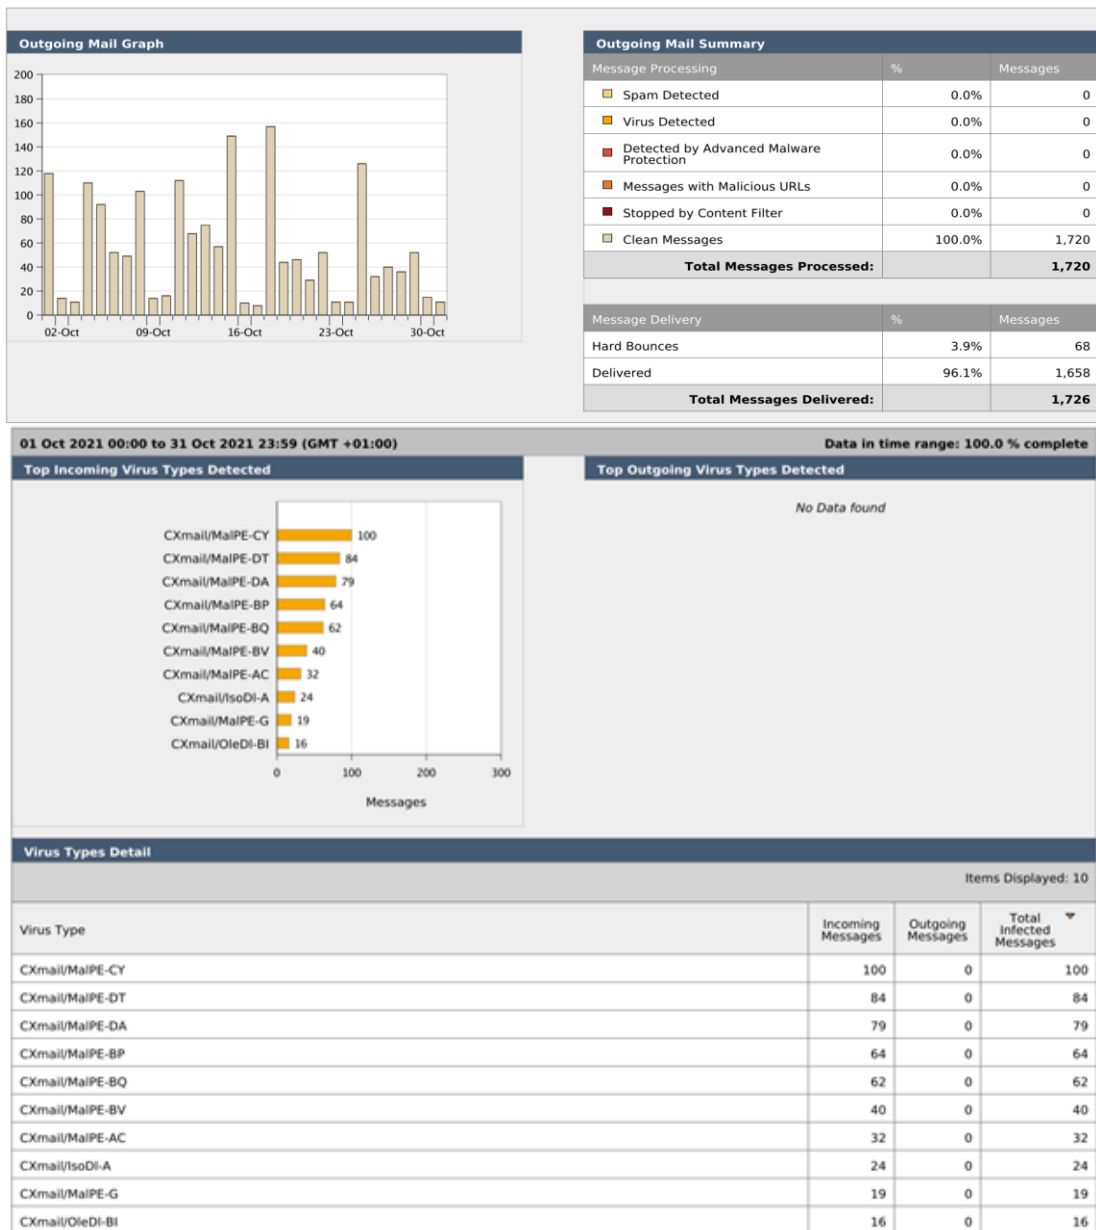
Outgoing Mail Graph

200
180
160
140
120
100
80
60
40
20
0
02-Oct 09-Oct 16-Oct 23-Oct 30-Oct

Outgoing Mail Summary

| Message Processing | % | Messages |
|---|---|---|
| Spam Detected | 0.0% | 0 |
| Virus Detected | 0.0% | 0 |
| Detected by Advanced Malware Protection | 0.0% | 0 |
| Messages with Malicious URLs | 0.0% | 0 |
| Stopped by Content Filter | 0.0% | 0 |
| Clean Messages | 100.0% | 1,720 |
| Total Messages Processed: | | 1,720 |

| Message Delivery | % | Messages |
|---|---|---|
| Hard Bounces | 3.9% | 68 |
| Delivered | 96.1% | 1,658 |
| Total Messages Delivered: | | 1,726 |

01 Oct 2021 00:00 to 31 Oct 2021 23:59 (GMT +01:00)

Data in time range: 100.0 % complete

Top Incoming Virus Types Detected

CXmail/MalPE-CY 100
CXmail/MalPE-DT 84
CXmail/MalPE-DA 79
CXmail/MalPE-BP 64
CXmail/MalPE-BQ 62
CXmail/MalPE-BV 40
CXmail/MalPE-AC 32
CXmail/IsoDl-A 24
CXmail/MalPE-G 19
CXmail/OleDl-BI 16
0 100 200 300
Messages

Top Outgoing Virus Types Detected

No Data found

Virus Types Detail

Items Displayed: 10

| Virus Type | Incoming Messages | Outgoing Messages | Total Infected Messages |
|---|---|---|---|
| CXmail/MalPE-CY | 100 | 0 | 100 |
| CXmail/MalPE-DT | 84 | 0 | 84 |
| CXmail/MalPE-DA | 79 | 0 | 79 |
| CXmail/MalPE-BP | 64 | 0 | 64 |
| CXmail/MalPE-BQ | 62 | 0 | 62 |
| CXmail/MalPE-BV | 40 | 0 | 40 |
| CXmail/MalPE-AC | 32 | 0 | 32 |
| CXmail/IsoDl-A | 24 | 0 | 24 |
| CXmail/MalPE-G | 19 | 0 | 19 |
| CXmail/OleDl-BI | 16 | 0 | 16 |